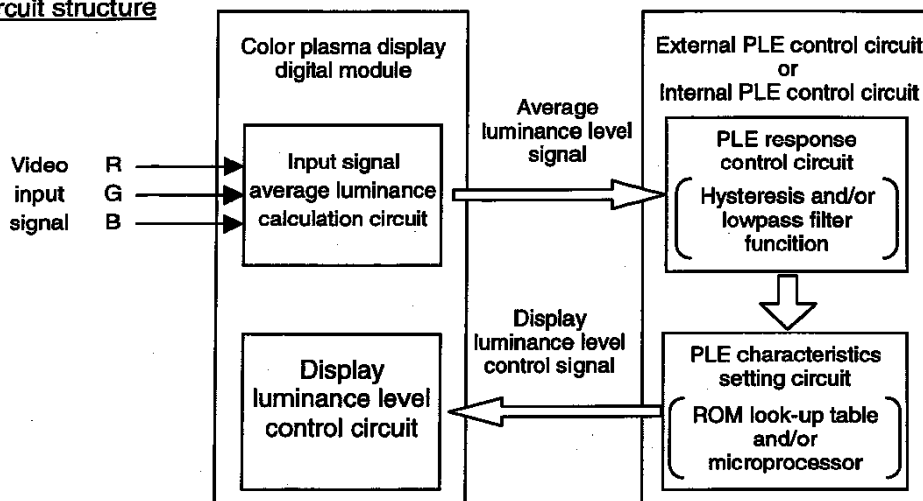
rcuit structure

Color plasma display digital module

External PLE control circuit or Internal PLE control circuit

Video input signal

R
G
B

Input signal average luminance calculation circuit

Average luminance level signal

PLE response control circuit

Hysteresis and/or lowpass filter funcition

Display luminance level control signal

Display luminance level control circuit

PLE characteristics setting circuit

ROM look-up table and/or microprocessor